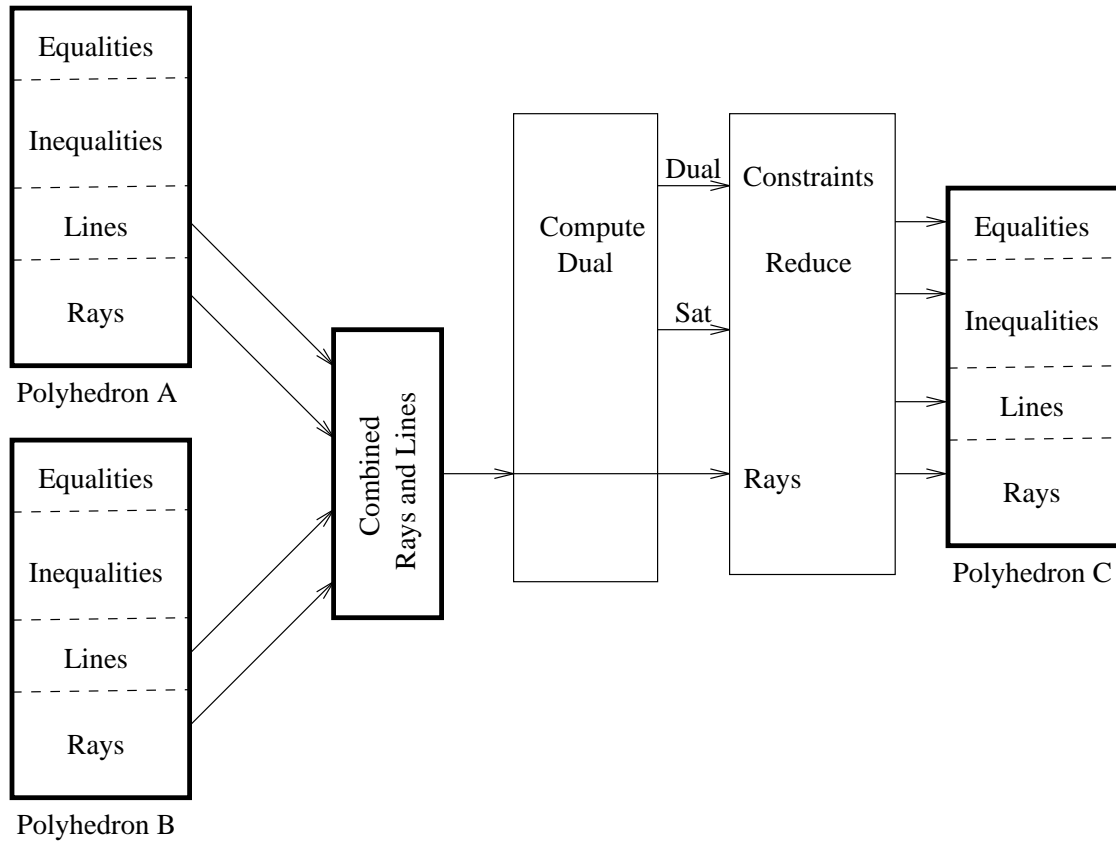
Equalities
Inequalities
Lines
Rays
Polyhedron A

Equalities
Inequalities
Lines
Rays
Polyhedron B

Combined
Rays and Lines

Compute
Dual

Dual
Sat

Constraints
Reduce
Rays

Equalities
Inequalities
Lines
Rays
Polyhedron C